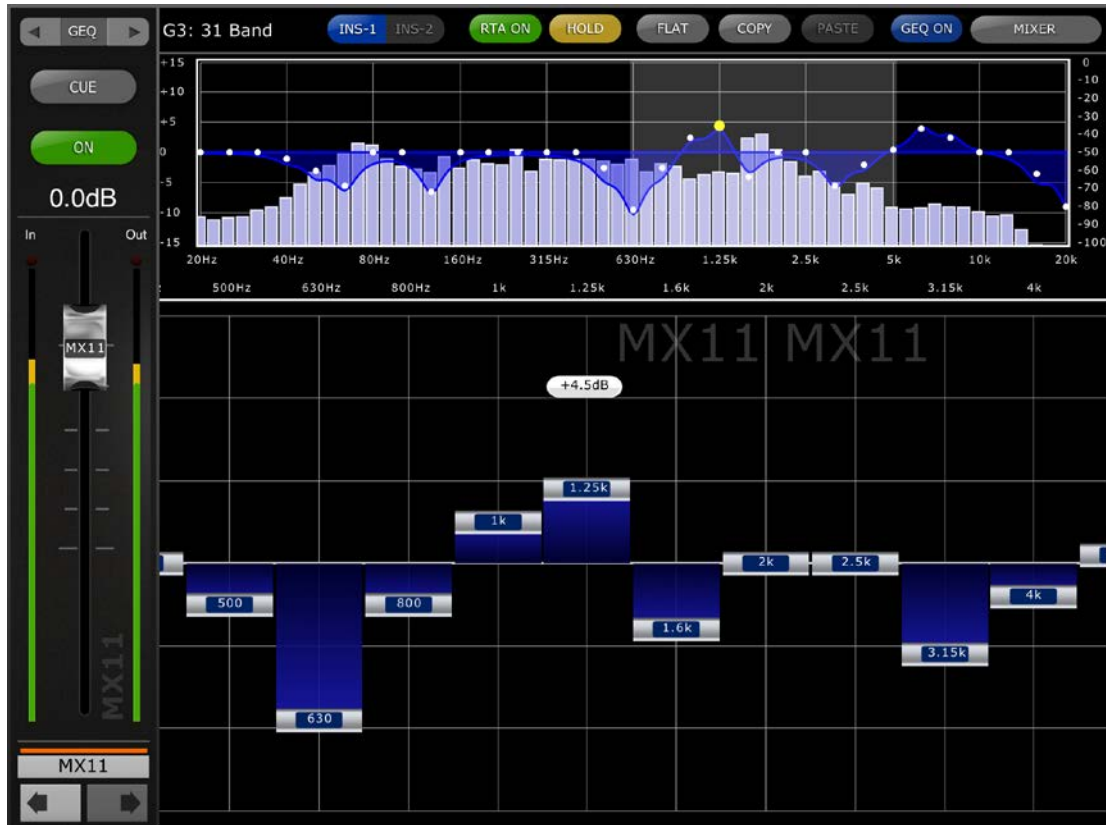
GEQ

G3: 31 Band

INS-1 INS-2

RTA ON

HOLD

FLAT

COPY

PASTE

GEQ ON

MIXER

CUE

ON

0.0dB

In

Out

MX11

MX11

MX11

+15
+10
+5
0
-5
-10
-15

0
-10
-20
-30
-40
-50
-60
-70
-80
-90
-100

20Hz 40Hz 80Hz 160Hz 315Hz 630Hz 1.25k 2.5k 5k 10k 20k

500Hz 630Hz 800Hz 1k 1.25k 1.6k 2k 2.5k 3.15k 4k

MX11 MX11

+4.5dB

1.25k

1k

500

630

800

1.6k

2k

2.5k

3.15k

4k